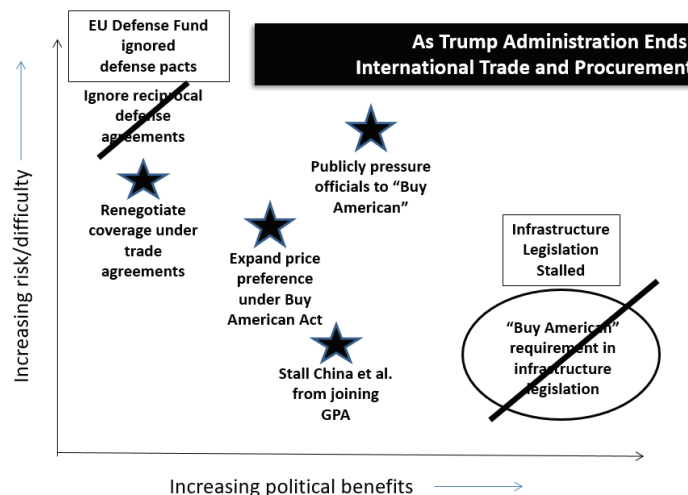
As Trump Administration Ends
International Trade and Procurement

EU Defense Fund ignored defense pacts

Ignore reciprocal defense agreements

Publicly pressure officials to "Buy American"

Renegotiate coverage under trade agreements

Expand price preference under Buy American Act

Infrastructure Legislation Stalled

"Buy American" requirement in infrastructure legislation

Stall China et al. from joining GPA

Increasing risk/difficulty

Increasing political benefits